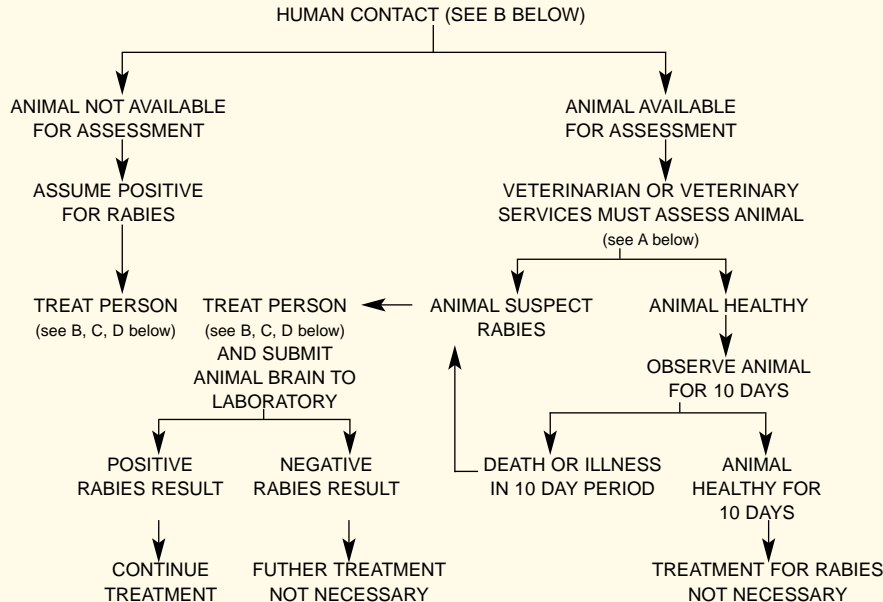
HUMAN CONTACT (SEE B BELOW)

ANIMAL NOT AVAILABLE FOR ASSESSMENT

ASSUME POSITIVE FOR RABIES

TREAT PERSON
(see B, C, D below)

ANIMAL AVAILABLE FOR ASSESSMENT

VETERINARIAN OR VETERINARY SERVICES MUST ASSESS ANIMAL
(see A below)

ANIMAL SUSPECT RABIES

TREAT PERSON
(see B, C, D below)
AND SUBMIT ANIMAL BRAIN TO LABORATORY

POSITIVE RABIES RESULT

CONTINUE TREATMENT

NEGATIVE RABIES RESULT

FUTHER TREATMENT NOT NECESSARY

ANIMAL HEALTHY

OBSERVE ANIMAL FOR 10 DAYS

DEATH OR ILLNESS IN 10 DAY PERIOD

ANIMAL HEALTHY FOR 10 DAYS

TREATMENT FOR RABIES NOT NECESSARY